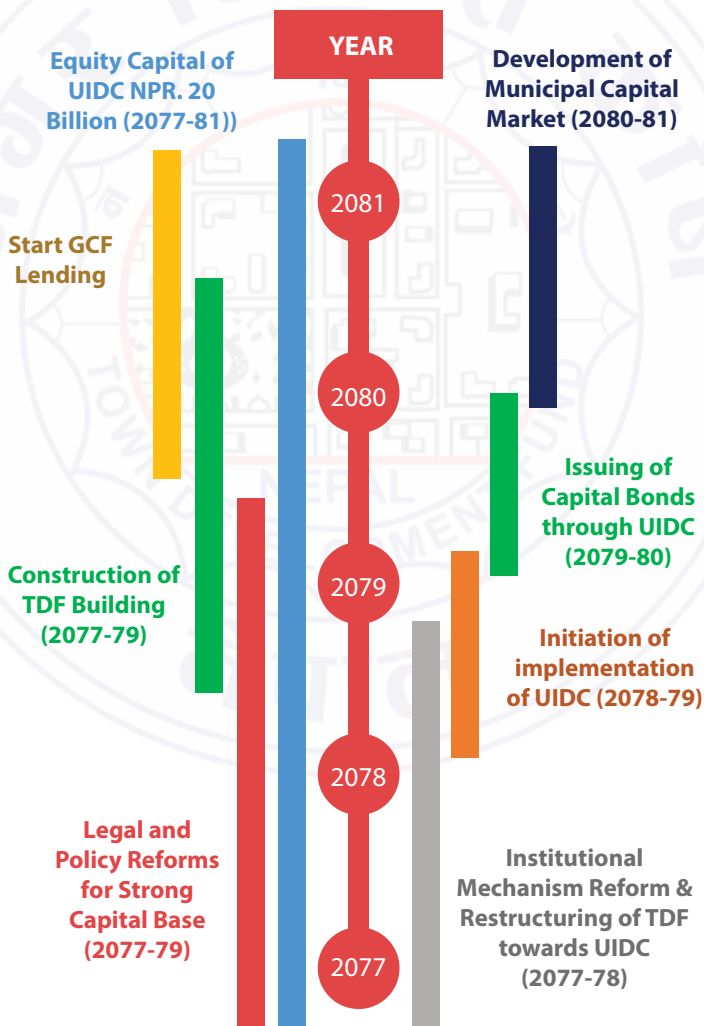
YEAR

Equity Capital of UIDC NPR. 20 Billion (2077-81))

Development of Municipal Capital Market (2080-81)

2081

Start GCF Lending

2080

Issuing of Capital Bonds through UIDC (2079-80)

Construction of TDF Building (2077-79)

2079

Initiation of implementation of UIDC (2078-79)

2078

Legal and Policy Reforms for Strong Capital Base (2077-79)

Institutional Mechanism Reform & Restructuring of TDF towards UIDC (2077-78)

2077